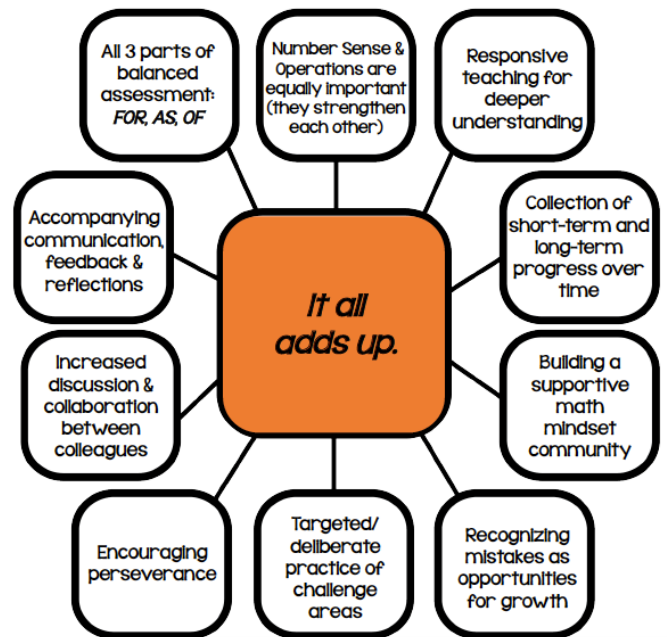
It all adds up.

All 3 parts of balanced assessment: FOR, AS, OF

Number Sense & Operations are equally important (they strengthen each other)

Responsive teaching for deeper understanding

Accompanying communication, feedback & reflections

Collection of short-term and long-term progress over time

Increased discussion & collaboration between colleagues

Building a supportive math mindset community

Encouraging perseverance

Targeted/ deliberate practice of challenge areas

Recognizing mistakes as opportunities for growth